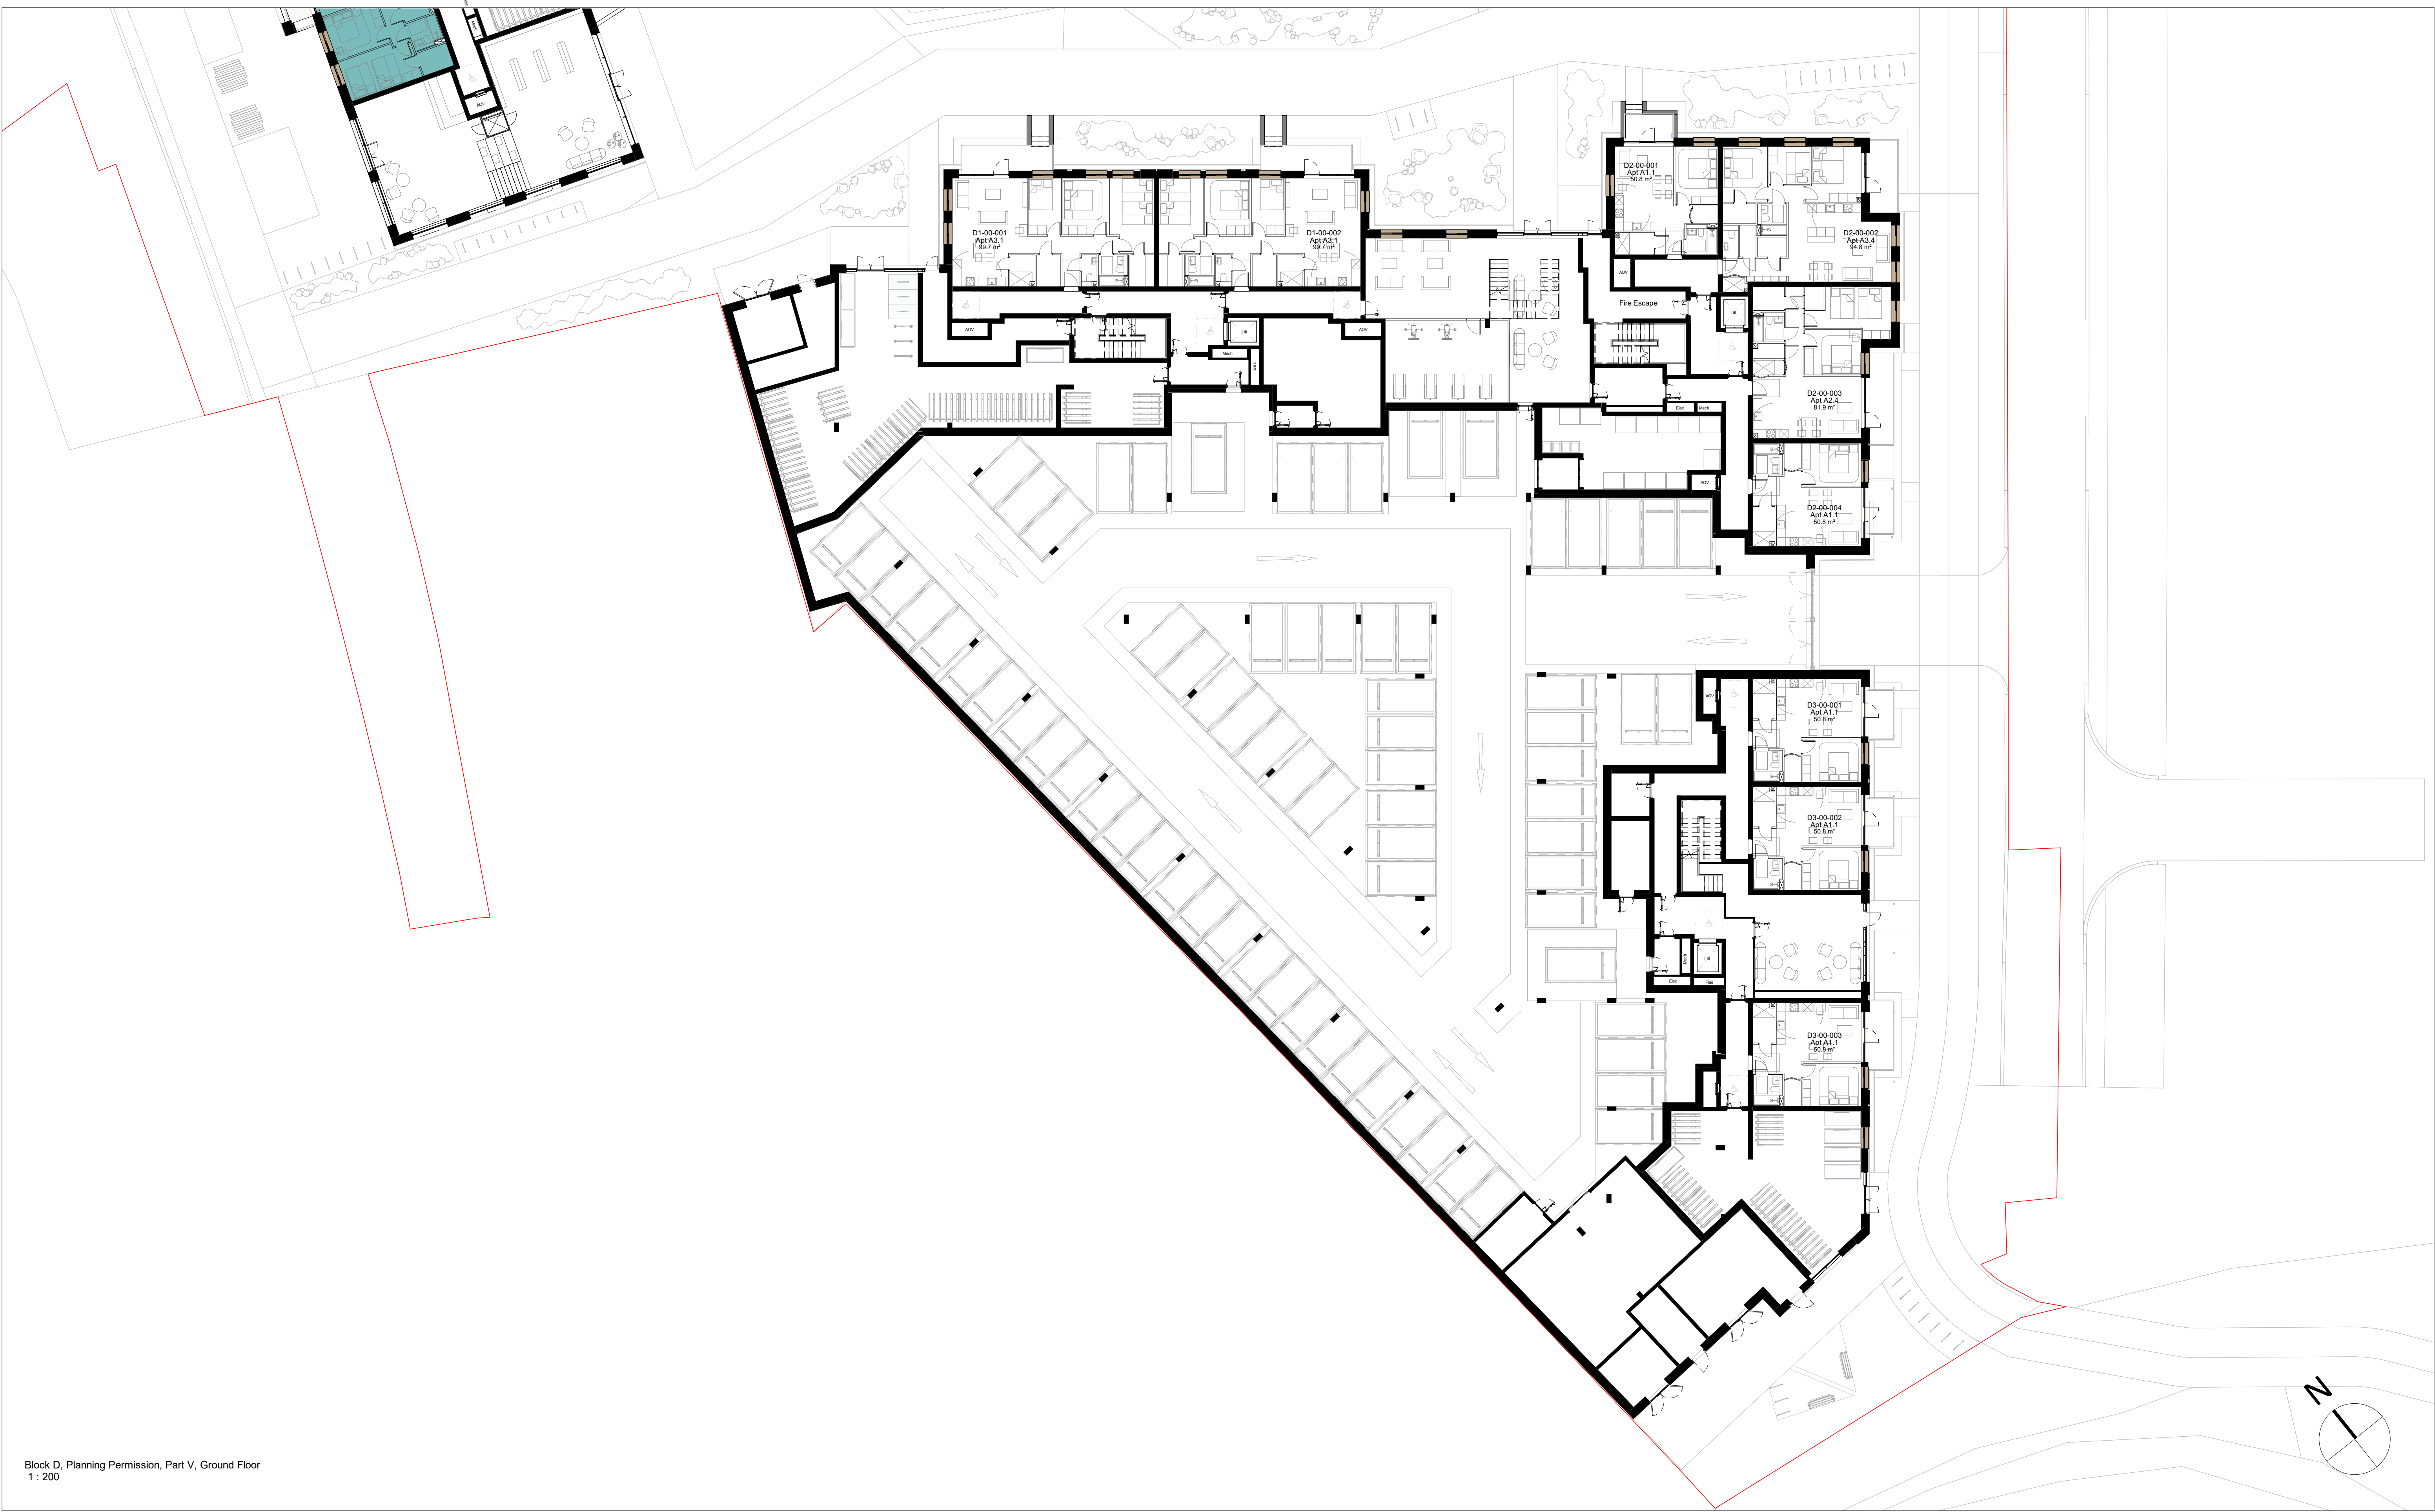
AOV

D1-00-001
Apt A3.1
99.7 m²

D1-00-002
Apt A3.1
99.7 m²

AOV

AOV

Lift

Mech

D2-00-001
Apt A1.1
50.8 m²

D2-00-002
Apt A3.4
94.8 m²

AOV

Fire Escape

Lift

D2-00-003
Apt A2.4
81.9 m²

Elec

Mech

AOV

D2-00-004
Apt A1.1
50.8 m²

AOV

D3-00-001
Apt A1.1
50.8 m²

D3-00-002
Apt A1.1
50.8 m²

Mech

Lift

Elec

Flue

D3-00-003
Apt A1.1
50.8 m²

N

Block D, Planning Permission, Part V, Ground Floor
1 : 200